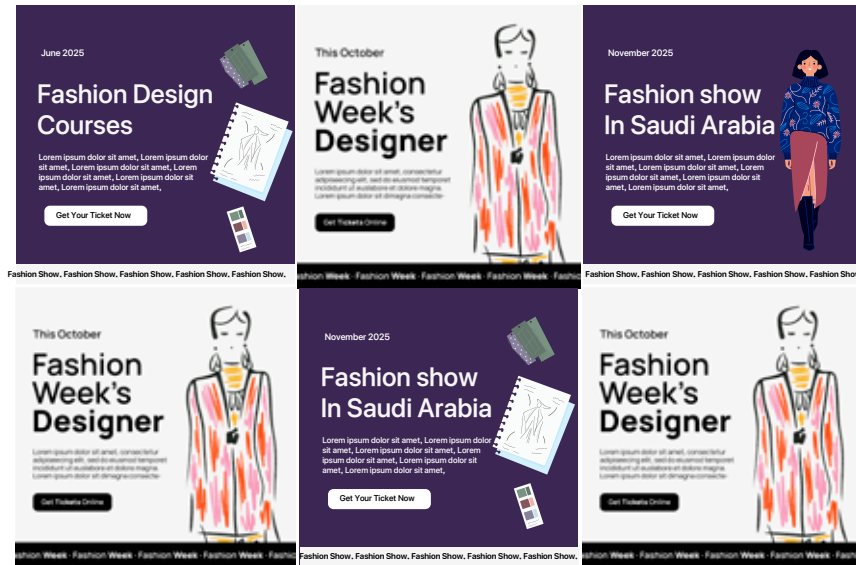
June 2025

Fashion Design Courses

Lorem ipsum dolor sit amet, Lorem ipsum dolor sit amet, Lorem ipsum dolor sit amet, Lorem ipsum dolor sit amet, Lorem ipsum dolor sit amet, Lorem ipsum dolor sit amet,

Get Your Ticket Now

Fashion Show. Fashion Show. Fashion Show. Fashion Show.

This October

Fashion Week's Designer

Lorem ipsum dolor sit amet, consectetur adipiscing elit, sed do eiusmod tempor incididunt ut aulabore et dolore magna. Lorem ipsum dolor sit dimagna consecte-

Get Tickets Online

Fashion Week · Fashion Week · Fashion Week · Fashion Week

November 2025

Fashion show In Saudi Arabia

Lorem ipsum dolor sit amet, Lorem ipsum dolor sit amet, Lorem ipsum dolor sit amet, Lorem ipsum dolor sit amet, Lorem ipsum dolor sit amet, Lorem ipsum dolor sit amet,

Get Your Ticket Now

Fashion Show. Fashion Show. Fashion Show. Fashion Show. Fashion Show.

This October

Fashion Week's Designer

Lorem ipsum dolor sit amet, consectetur adipiscing elit, sed do eiusmod tempor incididunt ut aulabore et dolore magna. Lorem ipsum dolor sit dimagna consecte-

Get Tickets Online

Fashion Week · Fashion Week · Fashion Week · Fashion Week

November 2025

Fashion show In Saudi Arabia

Lorem ipsum dolor sit amet, Lorem ipsum dolor sit amet, Lorem ipsum dolor sit amet, Lorem ipsum dolor sit amet, Lorem ipsum dolor sit amet, Lorem ipsum dolor sit amet,

Get Your Ticket Now

Fashion Show. Fashion Show. Fashion Show. Fashion Show. Fashion Show.

This October

Fashion Week's Designer

Lorem ipsum dolor sit amet, consectetur adipiscing elit, sed do eiusmod tempor incididunt ut aulabore et dolore magna. Lorem ipsum dolor sit dimagna consecte-

Get Tickets Online

Fashion Week · Fashion Week · Fashion Week · Fashion Week